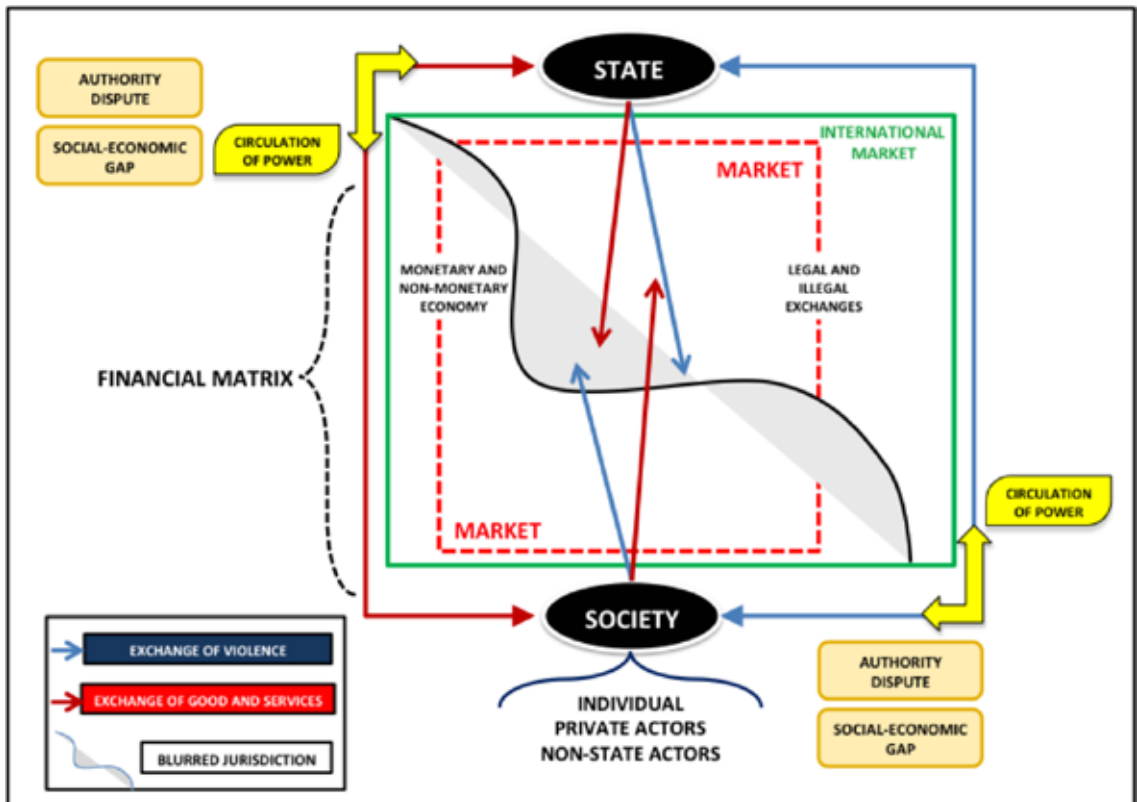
AUTHORITY DISPUTE

SOCIAL-ECONOMIC GAP

CIRCULATION OF POWER

STATE

INTERNATIONAL MARKET

MARKET

MONETARY AND NON-MONETARY ECONOMY

LEGAL AND ILLEGAL EXCHANGES

FINANCIAL MATRIX

MARKET

CIRCULATION OF POWER

SOCIETY

INDIVIDUAL
PRIVATE ACTORS
NON-STATE ACTORS

AUTHORITY DISPUTE

SOCIAL-ECONOMIC GAP

EXCHANGE OF VIOLENCE

EXCHANGE OF GOOD AND SERVICES

BLURRED JURISDICTION